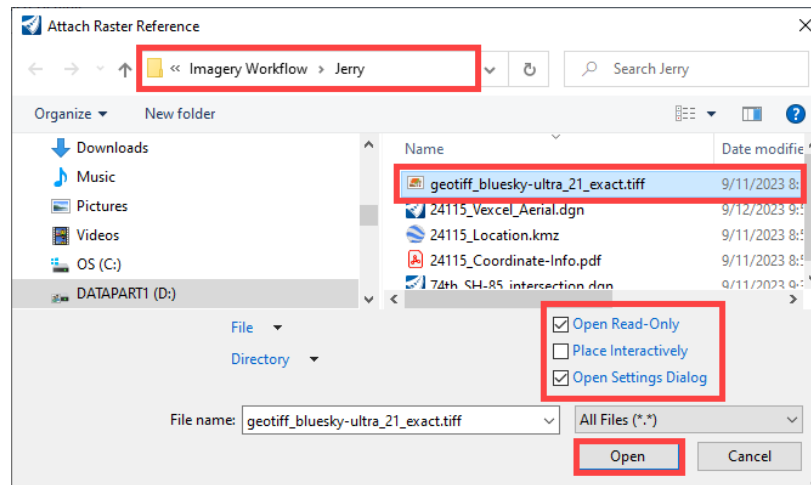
Attach Raster Reference

« Imagery Workflow › Jerry

Search Jerry

Organize ▾ New folder

Downloads
Music
Pictures
Videos
OS (C:)
DATAPART1 (D:)

| Name | Date modifie |
|---|---|
| geotiff_bluesky-ultra_21_exact.tiff | 9/11/2023 8: |
| 24115_Vexcel_Aerial.dgn | 9/12/2023 9: |
| 24115_Location.kmz | 9/11/2023 8: |
| 24115_Coordinate-Info.pdf | 9/11/2023 8: |
| 74th_SH-85_intersection.dgn | 9/11/2023 8: |

File ▾
Directory ▾

☑ Open Read-Only
☐ Place Interactively
☑ Open Settings Dialog

File name: geotiff_bluesky-ultra_21_exact.tiff
All Files (*.*)

Open
Cancel